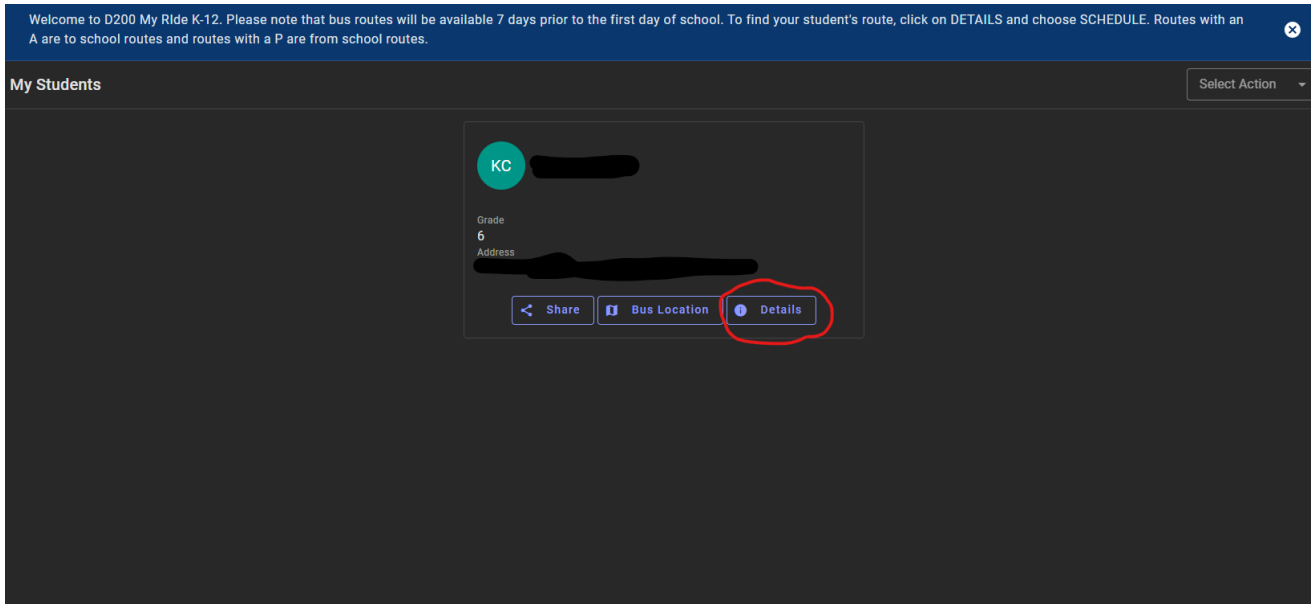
Welcome to D200 My RIde K-12. Please note that bus routes will be available 7 days prior to the first day of school. To find your student's route, click on DETAILS and choose SCHEDULE. Routes with an A are to school routes and routes with a P are from school routes.

My Students

Select Action

KC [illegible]

Grade
6
Address
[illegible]

Share
Bus Location
Details